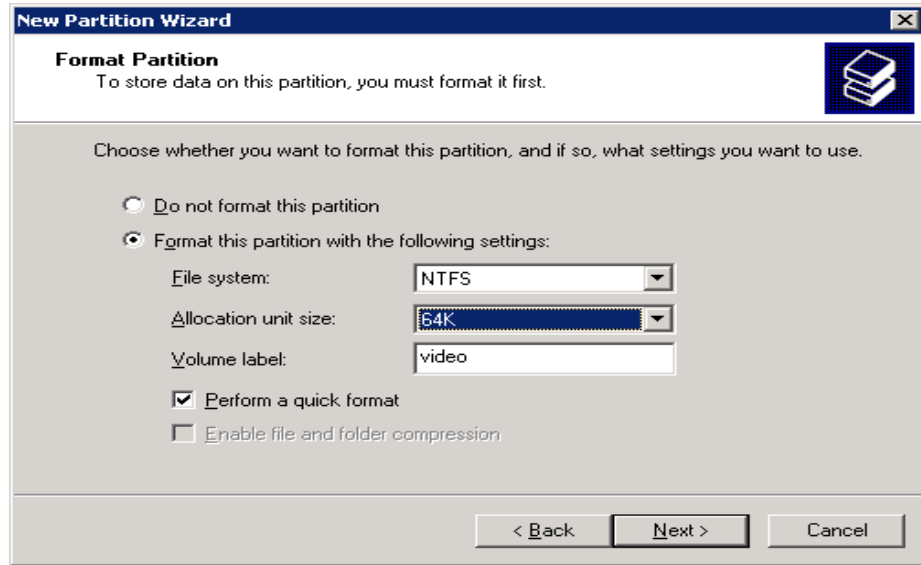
New Partition Wizard

Format Partition
To store data on this partition, you must format it first.

Choose whether you want to format this partition, and if so, what settings you want to use.

Do not format this partition

Format this partition with the following settings:

File system: NTFS

Allocation unit size: 64K

Volume label: video

Perform a quick format

Enable file and folder compression

< Back  Next >  Cancel